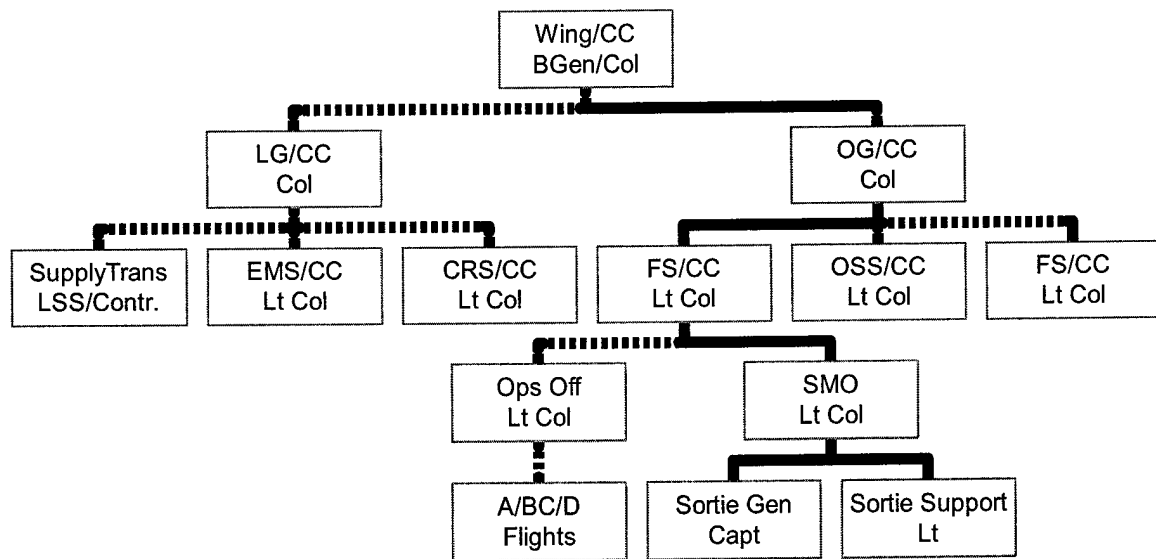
Wing/CC
BGen/Col

LG/CC
Col

OG/CC
Col

SupplyTrans
LSS/Contr.

EMS/CC
Lt Col

CRS/CC
Lt Col

FS/CC
Lt Col

OSS/CC
Lt Col

FS/CC
Lt Col

Ops Off
Lt Col

SMO
Lt Col

A/BC/D
Flights

Sortie Gen
Capt

Sortie Support
Lt